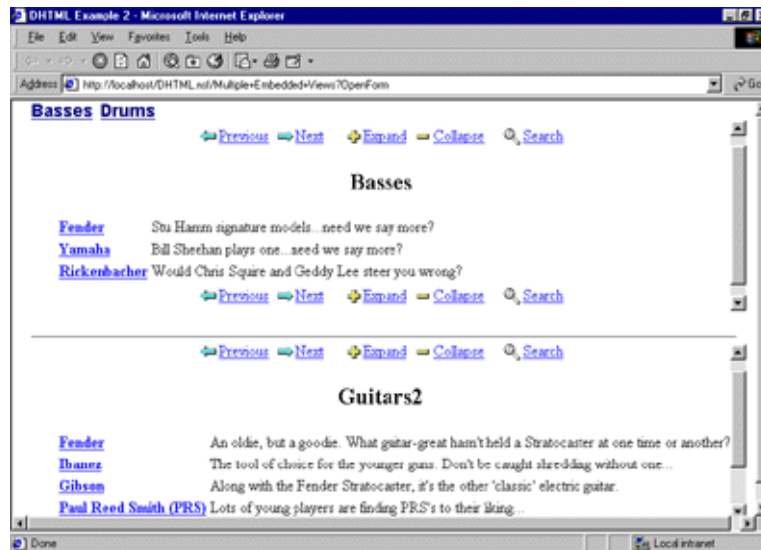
DHTML Example 2 - Microsoft Internet Explorer

File Edit View Favorites Tools Help

Address http://localhost/DHTML.nsf/Multiple+Embedded+Views?OpenForm

Go

Basses Drums

Previous Next Expand Collapse Search

Basses

| | |
|---|---|
| Fender | Stu Hamm signature models...need we say more? |
| Yamaha | Bill Sheehan plays one...need we say more? |
| Rickenbacher | Would Chris Squire and Geddy Lee steer you wrong? |

Previous Next Expand Collapse Search

Previous Next Expand Collapse Search

Guitars2

| | |
|---|---|
| Fender | An oldie, but a goodie. What guitar-great hasn't held a Stratocaster at one time or another? |
| Ibanez | The tool of choice for the younger guns. Don't be caught shredding without one... |
| Gibson | Along with the Fender Stratocaster, it's the other 'classic' electric guitar. |
| Paul Reed Smith (PRS) | Lots of young players are finding PRS's to their liking... |

Done

Local intranet